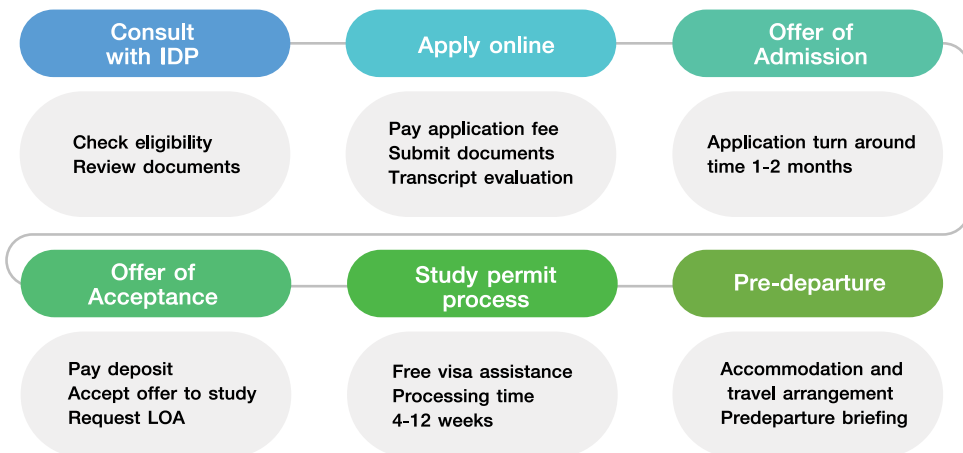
Consult with IDP

Check eligibility
Review documents

Apply online

Pay application fee
Submit documents
Transcript evaluation

Offer of Admission

Application turn around time 1-2 months

Offer of Acceptance

Pay deposit
Accept offer to study
Request LOA

Study permit process

Free visa assistance
Processing time 4-12 weeks

Pre-departure

Accommodation and travel arrangement
Predeparture briefing